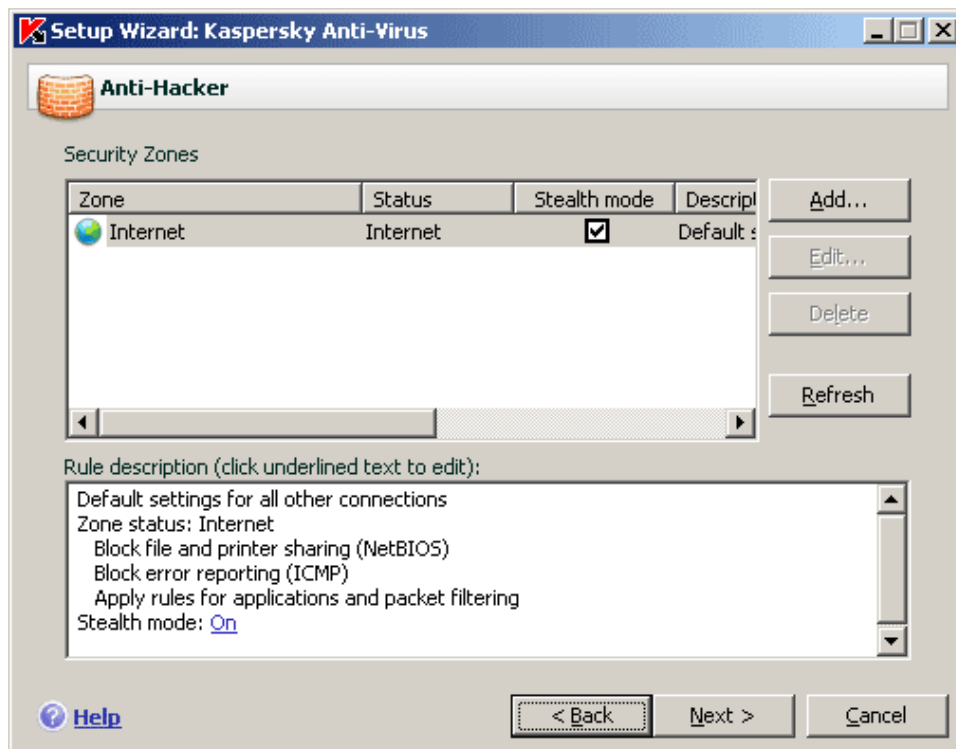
Setup Wizard: Kaspersky Anti-Virus

Anti-Hacker

Security Zones

| Zone | Status | Stealth mode | Descript |
|---|---|---|---|
| Internet | Internet | ☑ | Default s |

Add...
Edit...
Delete
Refresh

Rule description (click underlined text to edit):

Default settings for all other connections
Zone status: Internet
Block file and printer sharing (NetBIOS)
Block error reporting (ICMP)
Apply rules for applications and packet filtering
Stealth mode: On

Help
< Back
Next >
Cancel